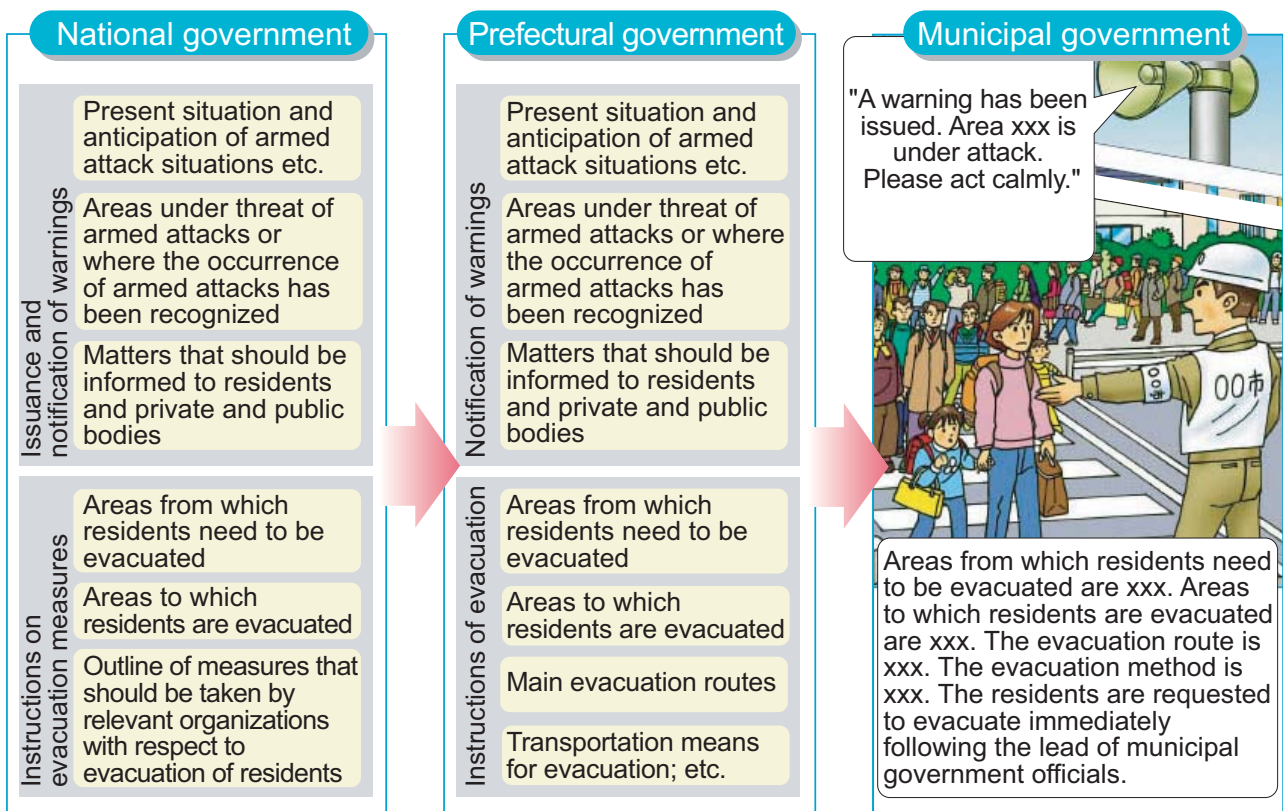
National government

Issuance and notification of warnings

Present situation and anticipation of armed attack situations etc.

Areas under threat of armed attacks or where the occurrence of armed attacks has been recognized

Matters that should be informed to residents and private and public bodies

Instructions on evacuation measures

Areas from which residents need to be evacuated

Areas to which residents are evacuated

Outline of measures that should be taken by relevant organizations with respect to evacuation of residents

Prefectural government

Notification of warnings

Present situation and anticipation of armed attack situations etc.

Areas under threat of armed attacks or where the occurrence of armed attacks has been recognized

Matters that should be informed to residents and private and public bodies

Instructions of evacuation

Areas from which residents need to be evacuated

Areas to which residents are evacuated

Main evacuation routes

Transportation means for evacuation; etc.

Municipal government

"A warning has been issued. Area xxx is under attack. Please act calmly."

OO市

Areas from which residents need to be evacuated are xxx. Areas to which residents are evacuated are xxx. The evacuation route is xxx. The evacuation method is xxx. The residents are requested to evacuate immediately following the lead of municipal government officials.